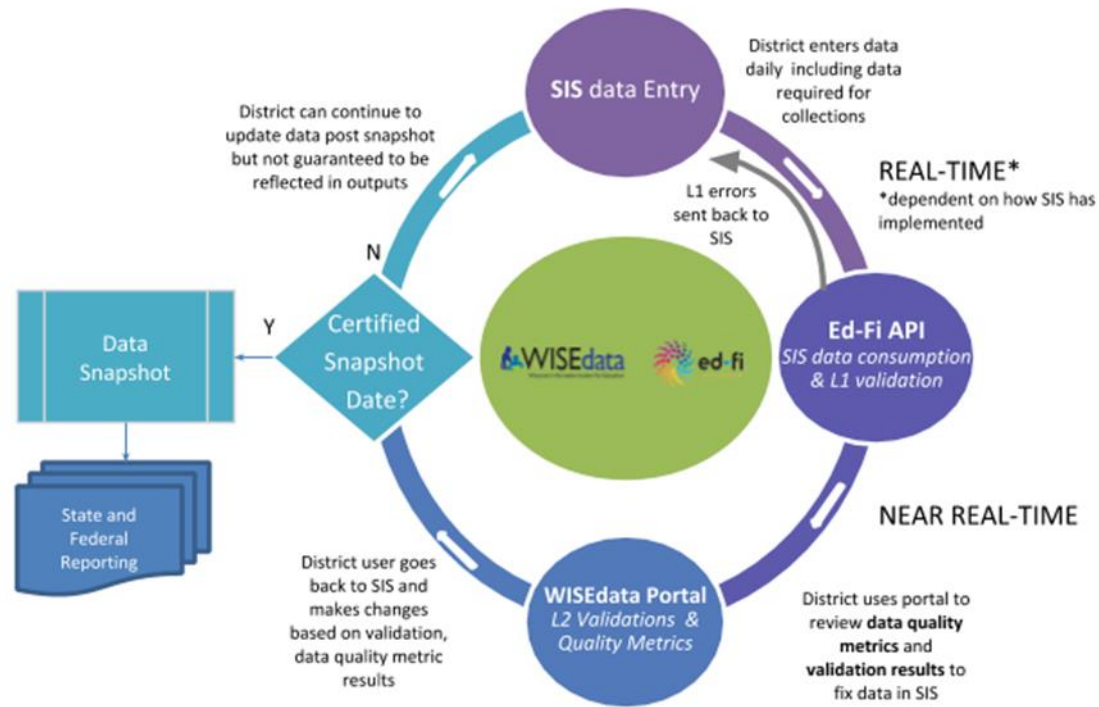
SIS data Entry

District enters data daily including data required for collections

District can continue to update data post snapshot but not guaranteed to be reflected in outputs

REAL-TIME*

*dependent on how SIS has implemented

L1 errors sent back to SIS

N

Y

Data Snapshot

Certified Snapshot Date?

WISEdata

ed-fi

Ed-Fi API
SIS data consumption & L1 validation

State and Federal Reporting

NEAR REAL-TIME

District user goes back to SIS and makes changes based on validation, data quality metric results

WISEdata Portal
L2 Validations & Quality Metrics

District uses portal to review data quality metrics and validation results to fix data in SIS